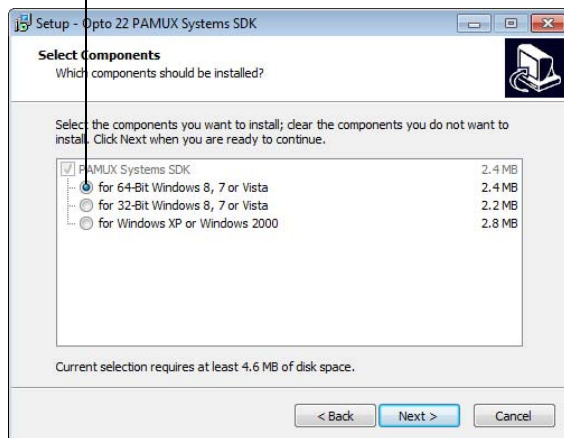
Setup - Opto 22 PAMUX Systems SDK

Select Components
Which components should be installed?

Select the components you want to install; clear the components you do not want to install. Click Next when you are ready to continue.

PAMUX Systems SDK 2.4 MB
for 64-Bit Windows 8, 7 or Vista 2.4 MB
for 32-Bit Windows 8, 7 or Vista 2.2 MB
for Windows XP or Windows 2000 2.8 MB

Current selection requires at least 4.6 MB of disk space.

< Back
Next >
Cancel